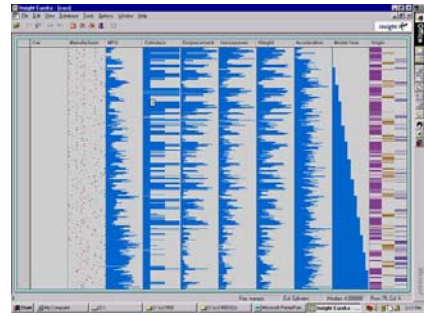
Insight Eureka [cars]
File Edit View Database Tools Options Window Help
insight

Car
Manufacturer
MPG
Cylinders
Displacement
Horsepower
Weight
Acceleration
Model Year
Origin

Start
My Computer
Insight Eureka